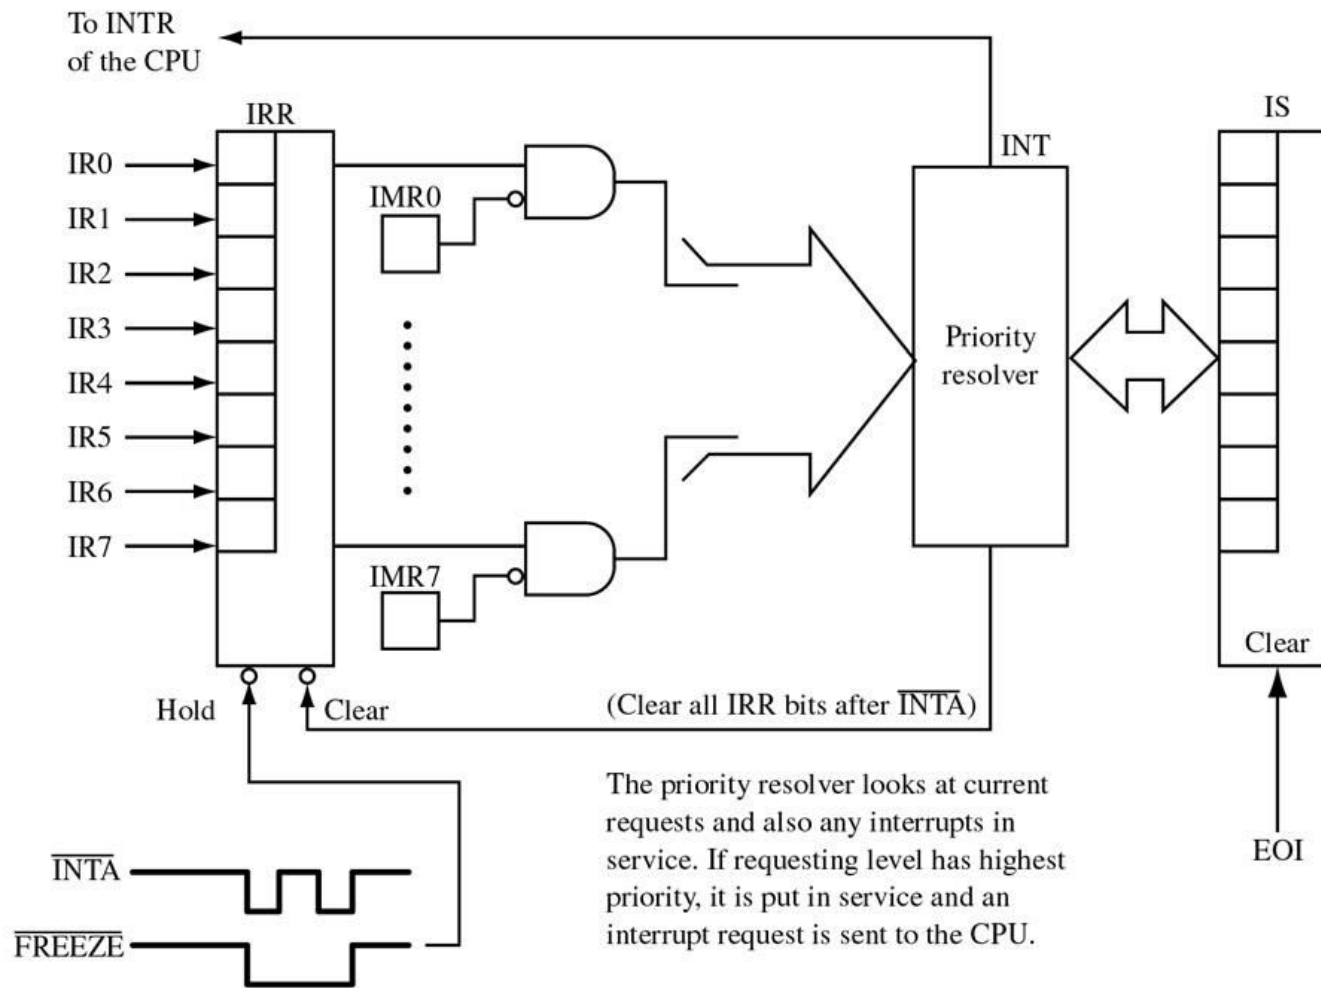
To INTR
of the CPU

IRR

IR0
IR1
IR2
IR3
IR4
IR5
IR6
IR7

IMR0

IMR7

INT

Priority resolver

IS

Clear

Hold

Clear

(Clear all IRR bits after $\overline{\text{INTA}}$)

The priority resolver looks at current requests and also any interrupts in service. If requesting level has highest priority, it is put in service and an interrupt request is sent to the CPU.

EOI

$\overline{\text{INTA}}$

$\overline{\text{FREEZE}}$